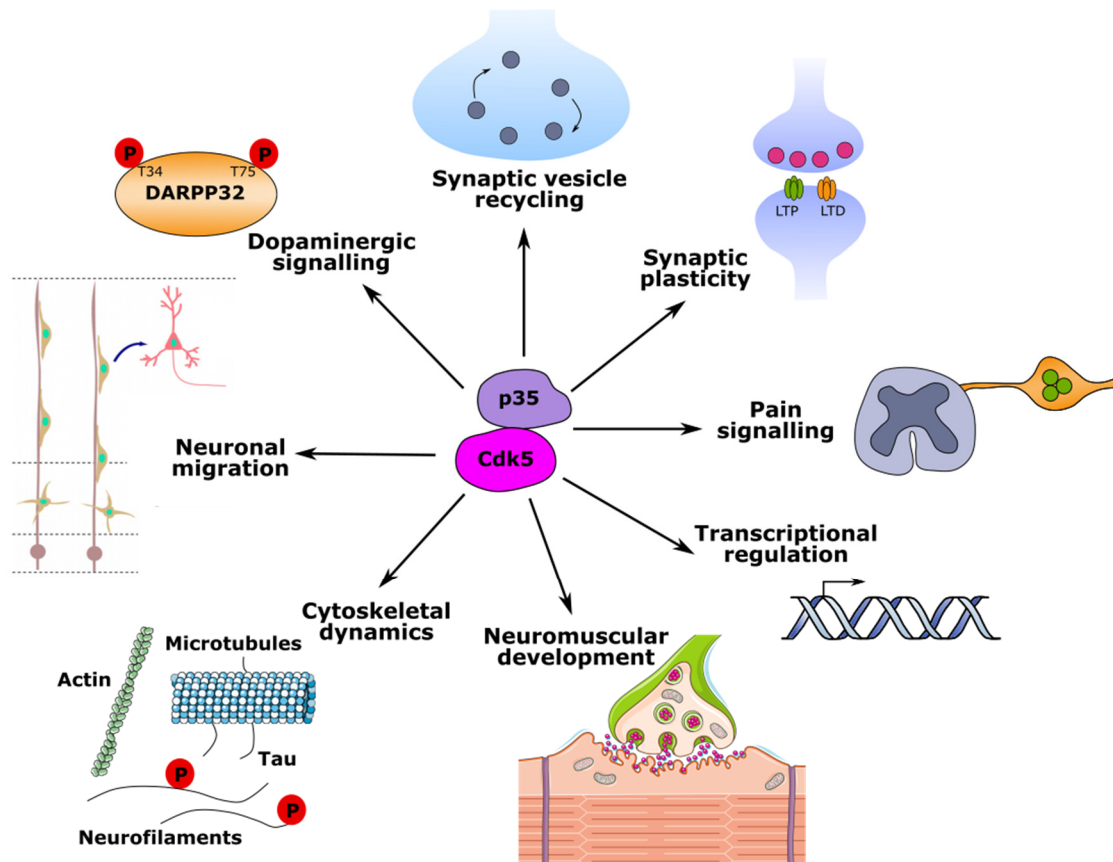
P
T34
T75
P
DARPP32

Synaptic vesicle recycling

LTP
LTD

Dopaminergic signalling

Synaptic plasticity

p35
Cdk5

Pain signalling

Neuronal migration

Transcriptional regulation

Cytoskeletal dynamics

Neuromuscular development

Microtubules
Actin
Tau
P
P
Neurofilaments